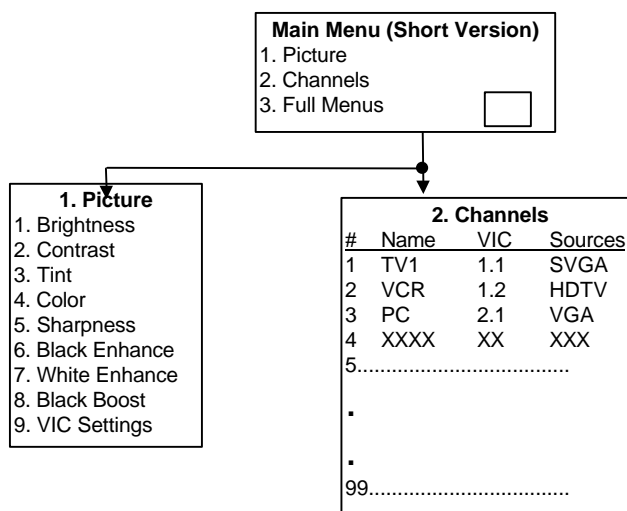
Main Menu (Short Version)
1. Picture
2. Channels
3. Full Menus

1. Picture
1. Brightness
2. Contrast
3. Tint
4. Color
5. Sharpness
6. Black Enhance
7. White Enhance
8. Black Boost
9. VIC Settings

2. Channels

| # | Name | VIC | Sources |
|---|---|---|---|
| 1 | TV1 | 1.1 | SVGA |
| 2 | VCR | 1.2 | HDTV |
| 3 | PC | 2.1 | VGA |
| 4 | XXXX | XX | XXX |

5....................................
.
.
99..................................